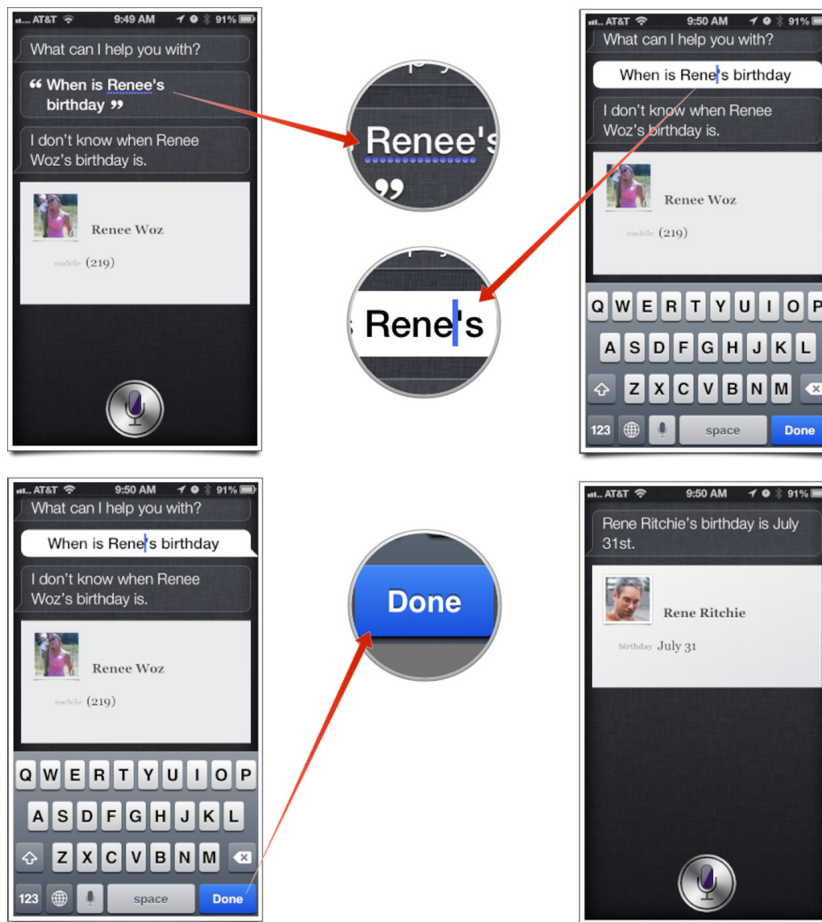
AT&T 9:49 AM 91%

What can I help you with?

“ When is Renee's birthday ”

I don't know when Renee Woz's birthday is.

Renee Woz

mobile (219)

Renee's

”

AT&T 9:50 AM 91%

What can I help you with?

When is Rene's birthday

I don't know when Renee Woz's birthday is.

Renee Woz

mobile (219)

Rene's

Q W E R T Y U I O P
A S D F G H J K L
Z X C V B N M
123 space Done

AT&T 9:50 AM 91%

What can I help you with?

When is Rene's birthday

I don't know when Renee Woz's birthday is.

Renee Woz

mobile (219)

Q W E R T Y U I O P
A S D F G H J K L
Z X C V B N M
123 space Done

Done

AT&T 9:50 AM 91%

Rene Ritchie's birthday is July 31st.

Rene Ritchie

birthday July 31